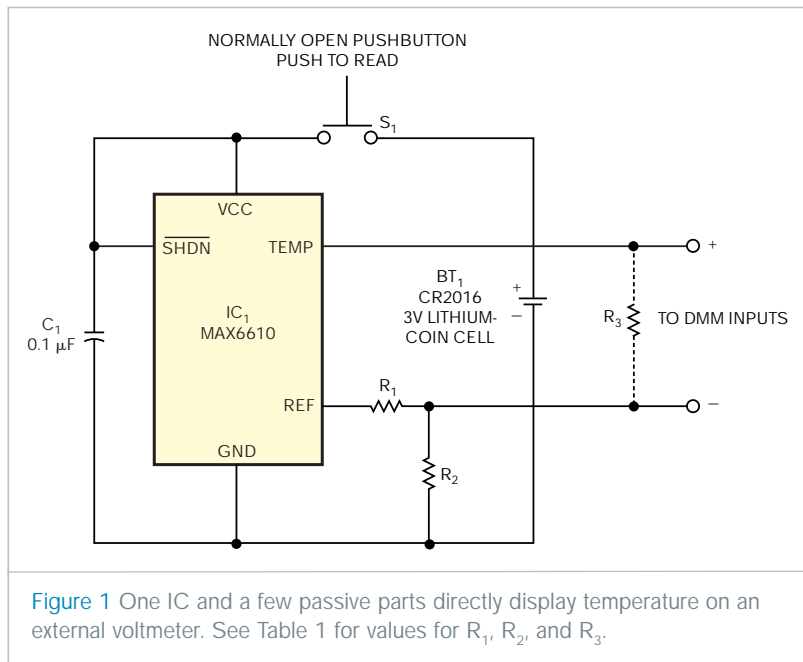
NORMALLY OPEN PUSHBUTTON
PUSH TO READ

$S_1$

VCC

$\overline{SHDN}$

TEMP

$IC_1$
MAX6610

REF

GND

$C_1$
0.1 μF

$BT_1$
CR2016
3V LITHIUM-
COIN CELL

+

−

$R_1$

$R_2$

$R_3$

TO DMM INPUTS

+

−

Figure 1 One IC and a few passive parts directly display temperature on an external voltmeter. See Table 1 for values for $R_1$, $R_2$, and $R_3$.